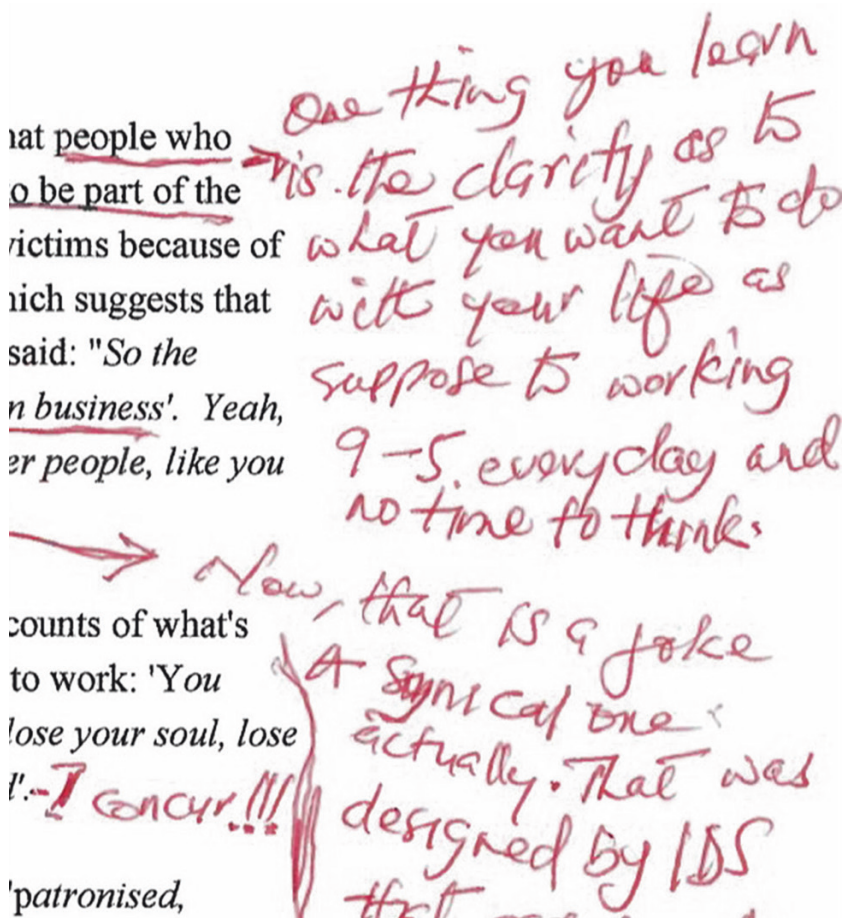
ıat people who
o be part of the
ictims because of
ıich suggests that
said: "So the
n business'. Yeah,
er people, like you

counts of what's
to work: 'You
lose your soul, lose
l'. - I concur!!!
'patronised,

One thing you learn is the clarity as to what you want to do with your life as suppose to working 9-5 everyday and no time to think.

Now, that is a joke
A cynical one actually. That was designed by IDS
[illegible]